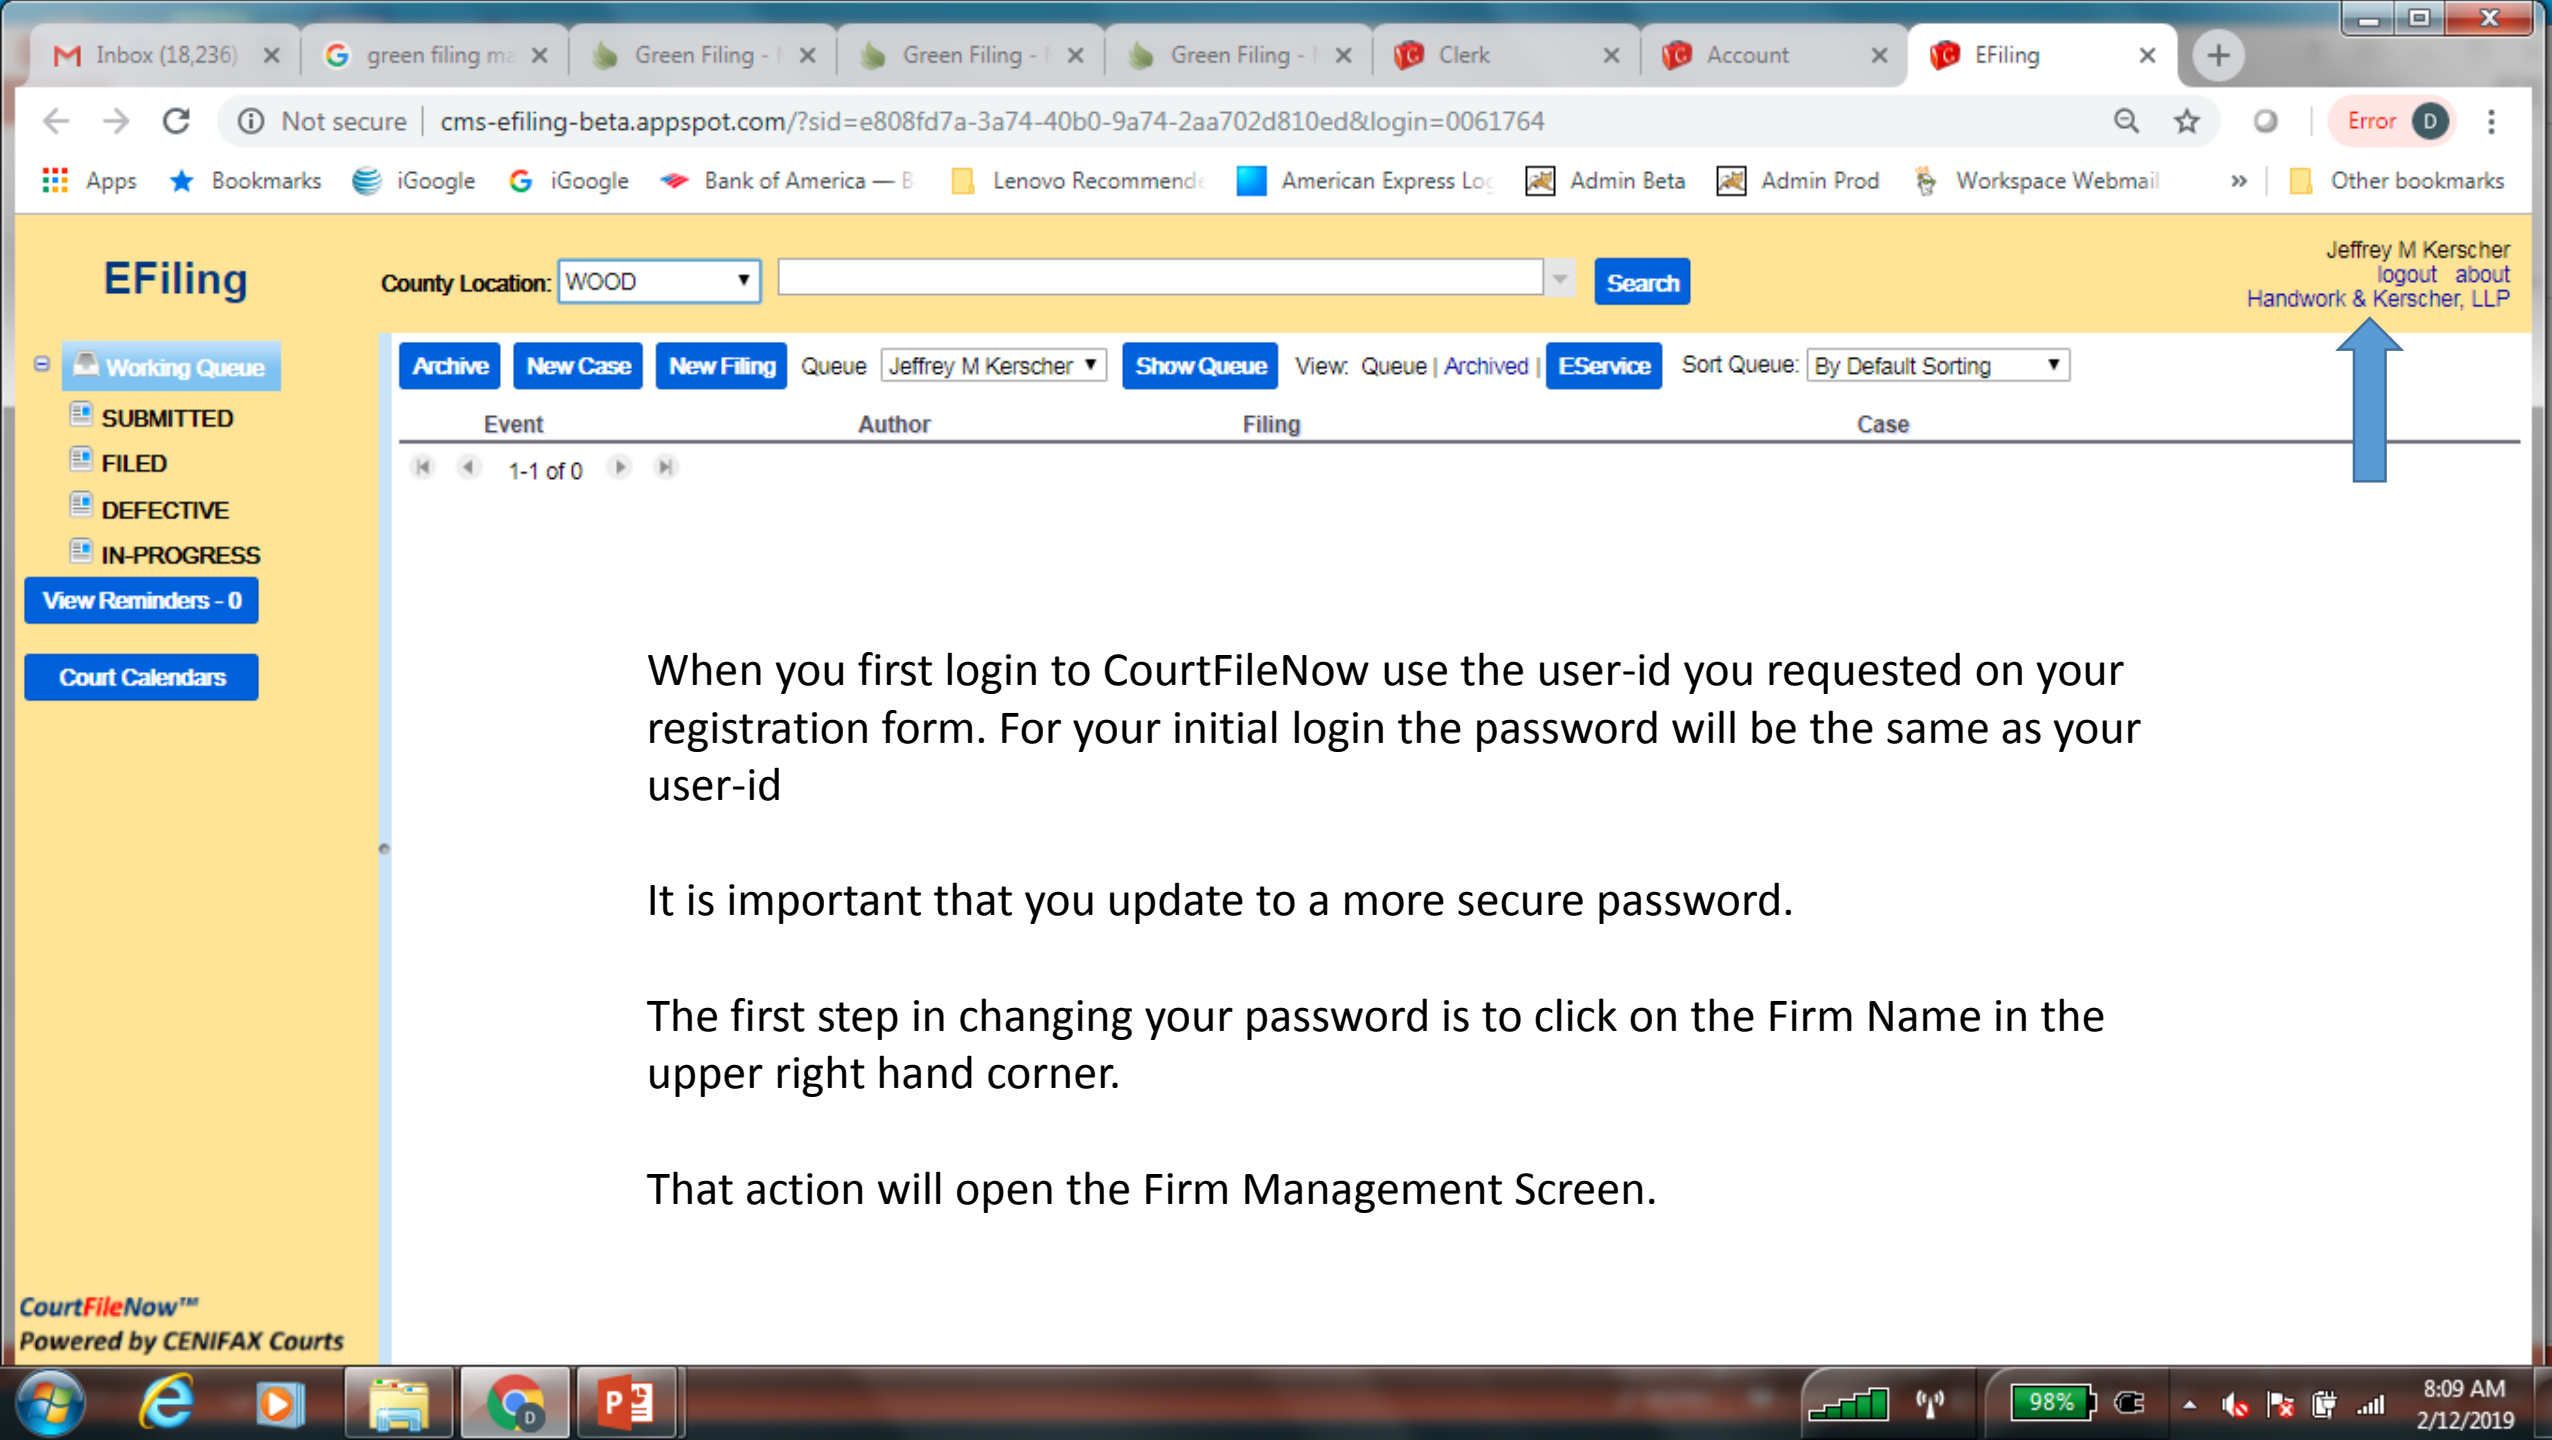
Inbox (18,236) ×
green filing ma ×
Green Filing - ×
Green Filing - ×
Green Filing - ×
Clerk ×
Account ×
EFiling ×

Not secure | cms-efiling-beta.appspot.com/?sid=e808fd7a-3a74-40b0-9a74-2aa702d810ed&login=0061764

Error D

Apps Bookmarks iGoogle iGoogle Bank of America — B Lenovo Recommend American Express Log Admin Beta Admin Prod Workspace Webmail » Other bookmarks

EFiling

County Location: WOOD Search

Jeffrey M Kerscher
logout about
Handwork & Kerscher, LLP

Working Queue
SUBMITTED
FILED
DEFECTIVE
IN-PROGRESS
View Reminders - 0
Court Calendars

Archive New Case New Filing Queue Jeffrey M Kerscher Show Queue View: Queue | Archived | EService Sort Queue: By Default Sorting

| Event | Author | Filing | Case |
|---|---|---|---|

1-1 of 0

When you first login to CourtFileNow use the user-id you requested on your registration form. For your initial login the password will be the same as your user-id

It is important that you update to a more secure password.

The first step in changing your password is to click on the Firm Name in the upper right hand corner.

That action will open the Firm Management Screen.

CourtFileNow™
Powered by CENIFAX Courts

98%
8:09 AM
2/12/2019